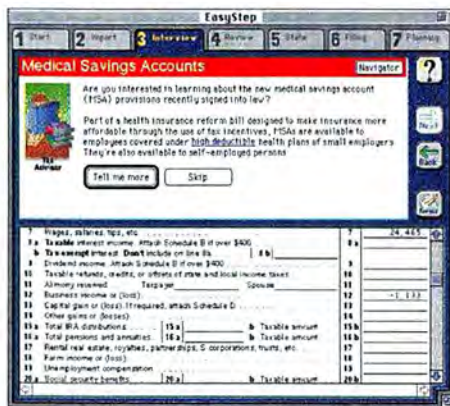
EasyStep

1 Start | 2 Import | 3 Interview | 4 Review | 5 State | 6 Filing | 7 Planning

Medical Savings Accounts

Navigator

?

Are you interested in learning about the new medical savings account (MSA) provisions recently signed into law?

Part of a health insurance reform bill designed to make insurance more affordable through the use of tax incentives, MSAs are available to employees covered under high deductible health plans of small employers. They're also available to self-employed persons.

Tax Advisor

Tell me more

Skip

Next

Back

7 Wages, salaries, tips, etc. 7 24,465
8a Taxable interest income. Attach Schedule B if over $400 8a
b Tax-exempt interest. Don't include on line 8a 8b
9 Dividend income. Attach Schedule B if over $400 9
10 Taxable refunds, credits, or offsets of state and local income taxes 10
11 Alimony received Taxpayer Spouse 11
12 Business income or (loss) 12 -1,133
13 Capital gain or (loss). If required, attach Schedule D 13
14 Other gains or (losses) 14
15a Total IRA distributions 15a b Taxable amount 15b
16a Total pensions and annuities 16a b Taxable amount 16b
17 Rental real estate, royalties, partnerships, S corporations, trusts, etc. 17
18 Farm income or (loss) 18
19 Unemployment compensation 19
20a Social security benefits 20a b Taxable amount 20b